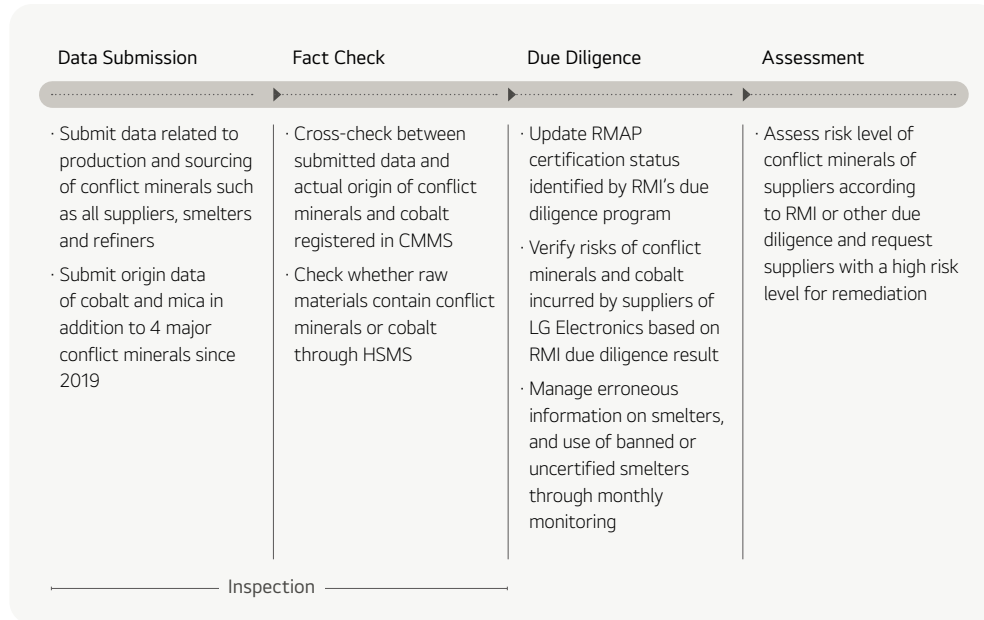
Data Submission

· Submit data related to production and sourcing of conflict minerals such as all suppliers, smelters and refiners

· Submit origin data of cobalt and mica in addition to 4 major conflict minerals since 2019

Fact Check

· Cross-check between submitted data and actual origin of conflict minerals and cobalt registered in CMMS

· Check whether raw materials contain conflict minerals or cobalt through HSMS

Due Diligence

· Update RMAP certification status identified by RMI's due diligence program

· Verify risks of conflict minerals and cobalt incurred by suppliers of LG Electronics based on RMI due diligence result

· Manage erroneous information on smelters, and use of banned or uncertified smelters through monthly monitoring

Assessment

· Assess risk level of conflict minerals of suppliers according to RMI or other due diligence and request suppliers with a high risk level for remediation

Inspection